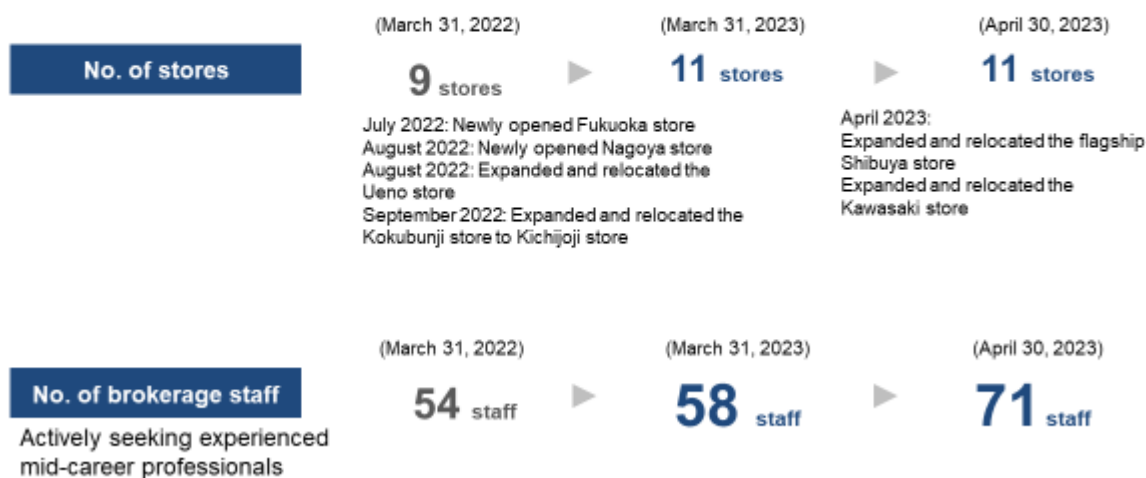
No. of stores

(March 31, 2022)
9 stores

(March 31, 2023)
11 stores

(April 30, 2023)
11 stores

July 2022: Newly opened Fukuoka store
August 2022: Newly opened Nagoya store
August 2022: Expanded and relocated the Ueno store
September 2022: Expanded and relocated the Kokubunji store to Kichijoji store

April 2023:
Expanded and relocated the flagship Shibuya store
Expanded and relocated the Kawasaki store

No. of brokerage staff
Actively seeking experienced mid-career professionals

(March 31, 2022)
54 staff

(March 31, 2023)
58 staff

(April 30, 2023)
71 staff